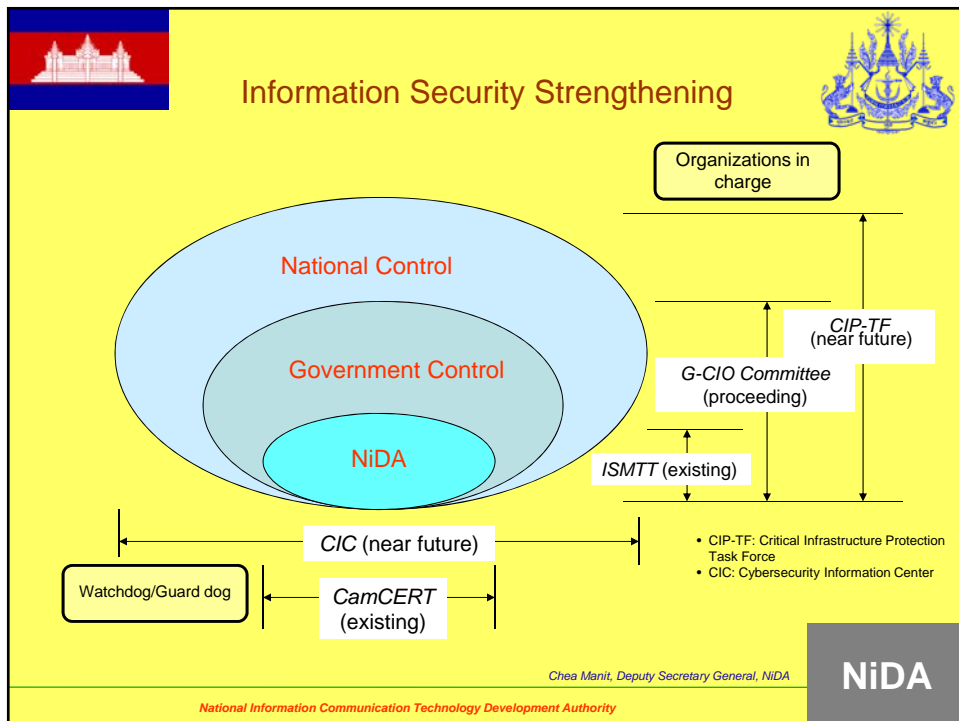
Information Security Strengthening

Organizations in charge

National Control

Government Control

NiDA

CIP-TF (near future)

G-CIO Committee (proceeding)

ISMTT (existing)

CIC (near future)

Watchdog/Guard dog

CamCERT (existing)

• CIP-TF: Critical Infrastructure Protection Task Force
• CIC: Cybersecurity Information Center

Chea Manit, Deputy Secretary General, NiDA

NiDA

National Information Communication Technology Development Authority